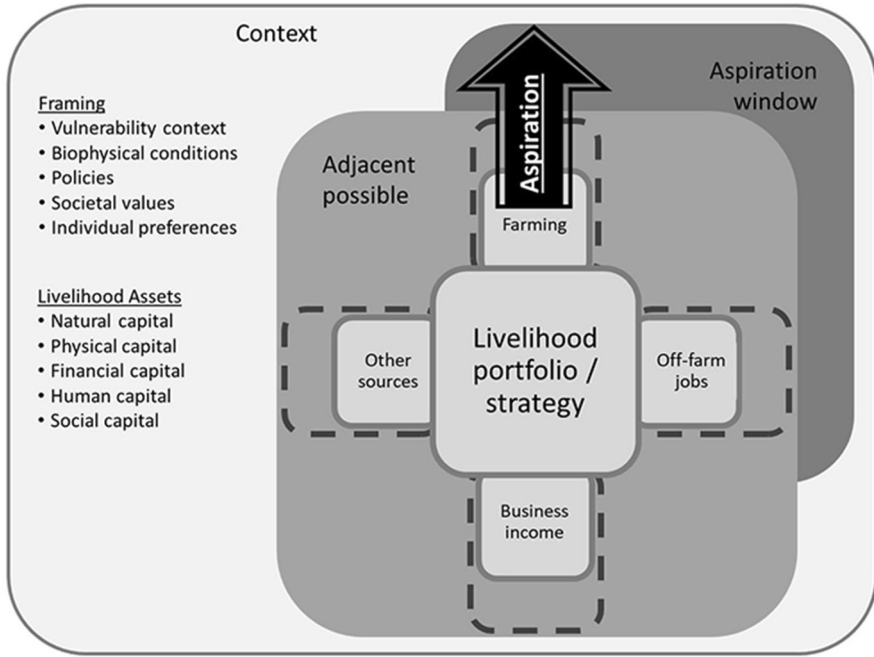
Context

Framing
• Vulnerability context
• Biophysical conditions
• Policies
• Societal values
• Individual preferences

Livelihood Assets
• Natural capital
• Physical capital
• Financial capital
• Human capital
• Social capital

Aspiration window

Aspiration

Adjacent possible

Farming

Other sources

Livelihood portfolio / strategy

Off-farm jobs

Business income